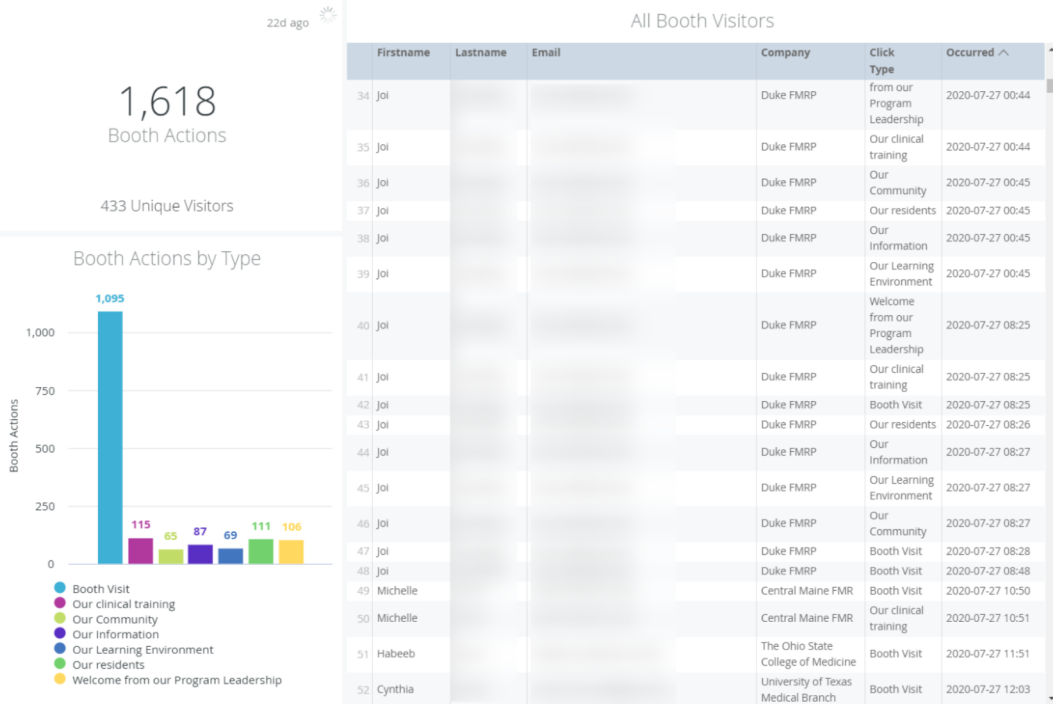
22d ago

1,618
Booth Actions

433 Unique Visitors

Booth Actions by Type

Booth Actions

1,000
750
500
250
0

1,095
115
65
87
69
111
106

Booth Visit
Our clinical training
Our Community
Our Information
Our Learning Environment
Our residents
Welcome from our Program Leadership

All Booth Visitors

| | Firstname | Lastname | Email | Company | Click Type | Occurred |
|---|---|---|---|---|---|---|
| 34 | Joi | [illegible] | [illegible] | Duke FMRP | from our Program Leadership | 2020-07-27 00:44 |
| 35 | Joi | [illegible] | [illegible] | Duke FMRP | Our clinical training | 2020-07-27 00:44 |
| 36 | Joi | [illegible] | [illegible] | Duke FMRP | Our Community | 2020-07-27 00:45 |
| 37 | Joi | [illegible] | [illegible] | Duke FMRP | Our residents | 2020-07-27 00:45 |
| 38 | Joi | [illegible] | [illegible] | Duke FMRP | Our Information | 2020-07-27 00:45 |
| 39 | Joi | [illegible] | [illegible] | Duke FMRP | Our Learning Environment | 2020-07-27 00:45 |
| 40 | Joi | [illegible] | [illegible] | Duke FMRP | Welcome from our Program Leadership | 2020-07-27 08:25 |
| 41 | Joi | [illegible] | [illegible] | Duke FMRP | Our clinical training | 2020-07-27 08:25 |
| 42 | Joi | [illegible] | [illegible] | Duke FMRP | Booth Visit | 2020-07-27 08:25 |
| 43 | Joi | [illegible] | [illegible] | Duke FMRP | Our residents | 2020-07-27 08:26 |
| 44 | Joi | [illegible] | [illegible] | Duke FMRP | Our Information | 2020-07-27 08:27 |
| 45 | Joi | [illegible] | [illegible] | Duke FMRP | Our Learning Environment | 2020-07-27 08:27 |
| 46 | Joi | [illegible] | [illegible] | Duke FMRP | Our Community | 2020-07-27 08:27 |
| 47 | Joi | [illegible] | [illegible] | Duke FMRP | Booth Visit | 2020-07-27 08:28 |
| 48 | Joi | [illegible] | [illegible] | Duke FMRP | Booth Visit | 2020-07-27 08:48 |
| 49 | Michelle | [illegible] | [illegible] | Central Maine FMR | Booth Visit | 2020-07-27 10:50 |
| 50 | Michelle | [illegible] | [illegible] | Central Maine FMR | Our clinical training | 2020-07-27 10:51 |
| 51 | Habeeb | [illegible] | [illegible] | The Ohio State College of Medicine | Booth Visit | 2020-07-27 11:51 |
| 52 | Cynthia | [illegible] | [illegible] | University of Texas Medical Branch | Booth Visit | 2020-07-27 12:03 |